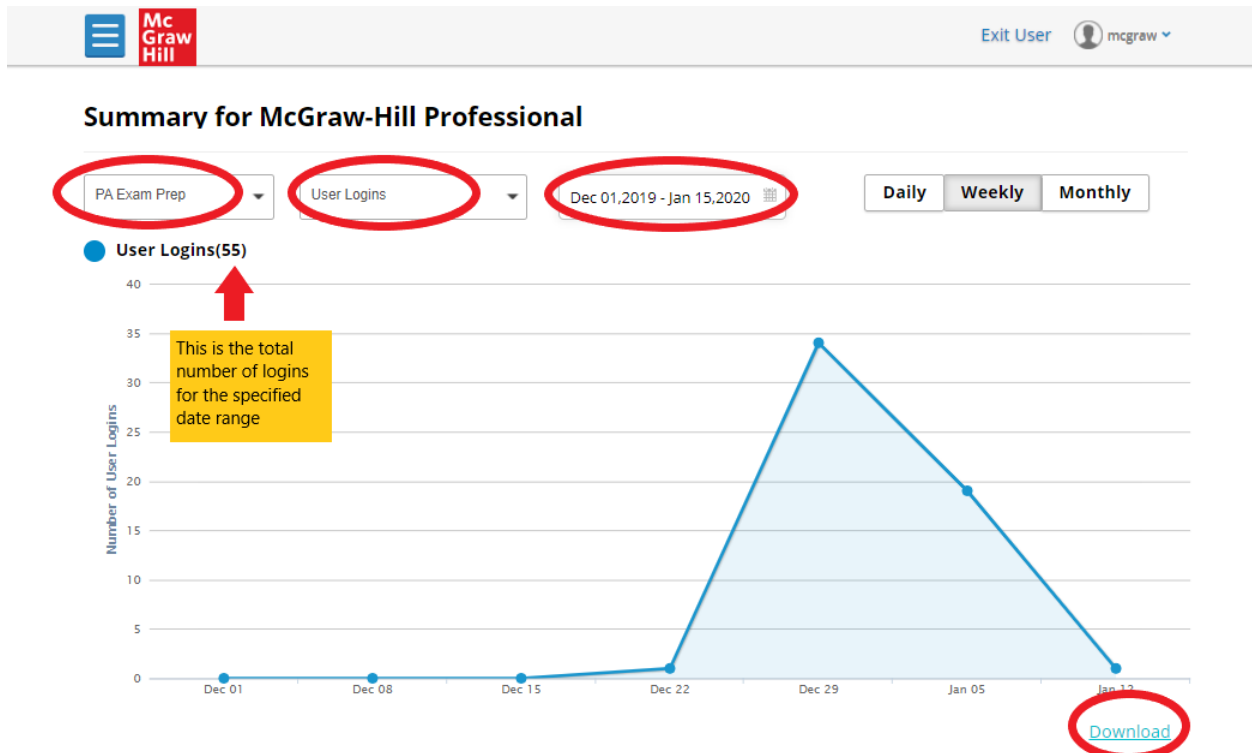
Mc Graw Hill

Exit User mcgraw

Summary for McGraw-Hill Professional

PA Exam Prep

User Logins

Dec 01,2019 - Jan 15,2020

Daily Weekly Monthly

User Logins(55)

This is the total number of logins for the specified date range

Number of User Logins

40
35
30
25
20
15
10
5
0

Dec 01 Dec 08 Dec 15 Dec 22 Dec 29 Jan 05 Jan 12

Download